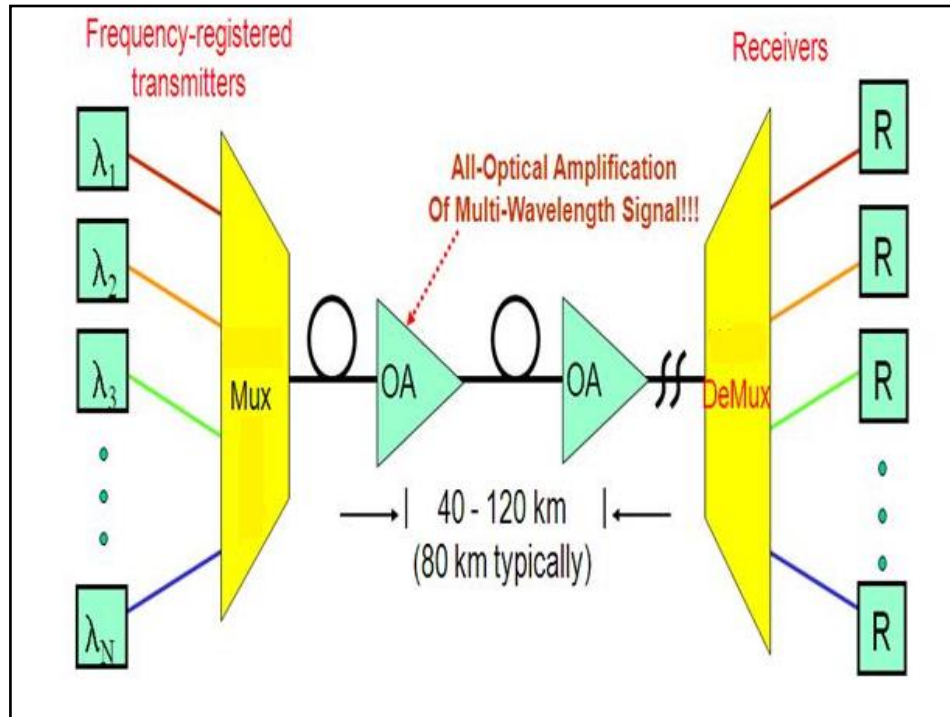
Frequency-registered transmitters

Receivers

$\lambda_1$

$\lambda_2$

$\lambda_3$

$\lambda_N$

Mux

All-Optical Amplification Of Multi-Wavelength Signal!!!

OA

OA

DeMux

R

R

R

R

40 - 120 km
(80 km typically)